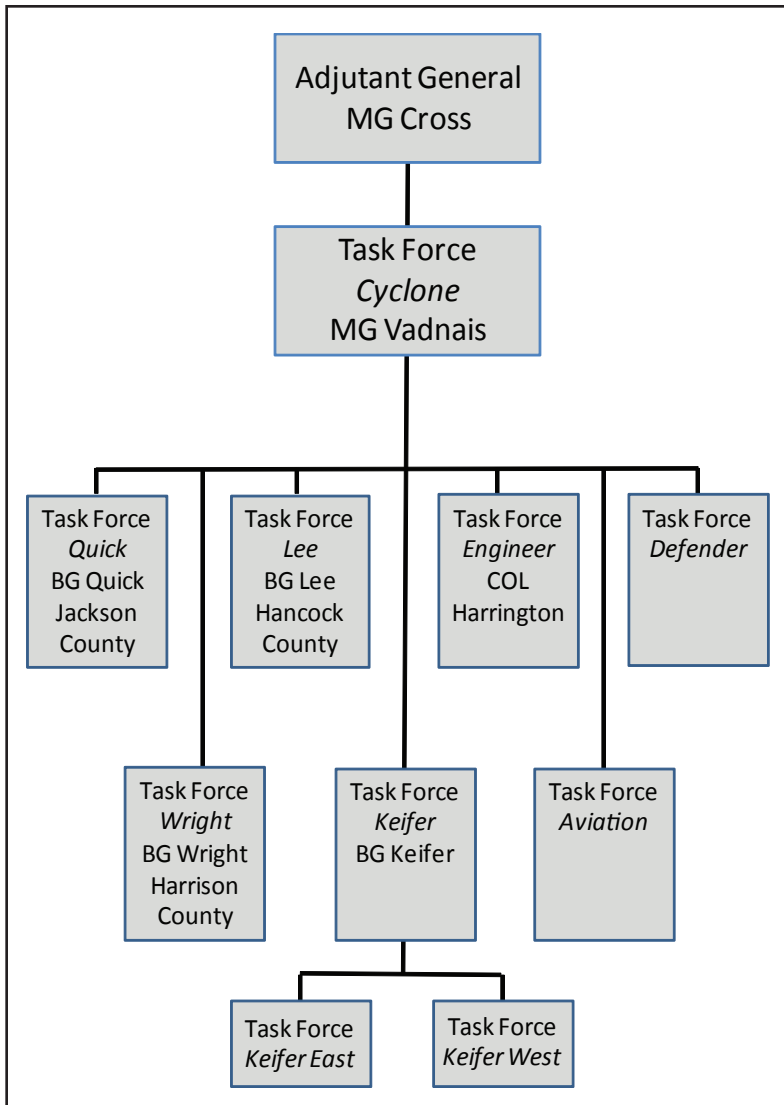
Adjutant General
MG Cross

Task Force
*Cyclone*
MG Vadnais

Task Force
*Quick*
BG Quick
Jackson County

Task Force
*Lee*
BG Lee
Hancock County

Task Force
*Engineer*
COL Harrington

Task Force
*Defender*

Task Force
*Wright*
BG Wright
Harrison County

Task Force
*Keifer*
BG Keifer

Task Force
*Aviation*

Task Force
*Keifer East*

Task Force
*Keifer West*